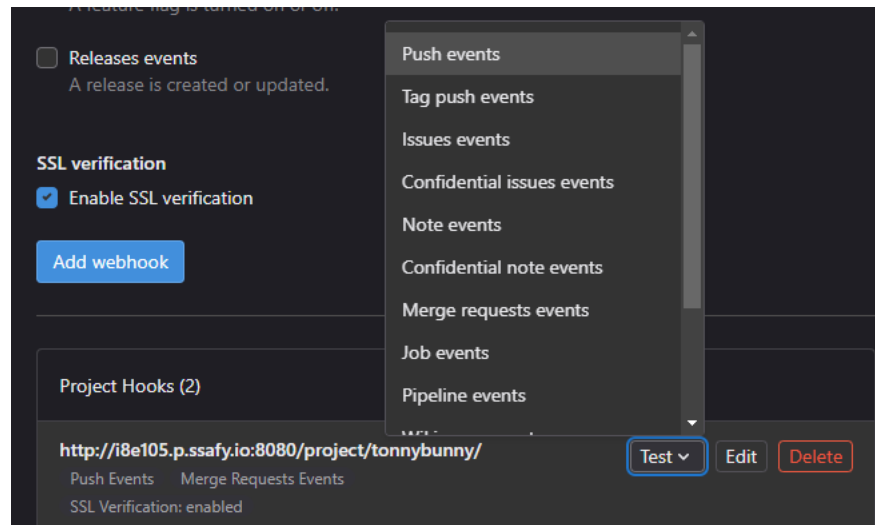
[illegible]

Releases events
A release is created or updated.

SSL verification
Enable SSL verification

Add webhook

Project Hooks (2)

http://i8e105.p.ssafy.io:8080/project/tonnybunny/
Push Events Merge Requests Events
SSL Verification: enabled

Push events
Tag push events
Issues events
Confidential issues events
Note events
Confidential note events
Merge requests events
Job events
Pipeline events
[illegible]

Test
Edit
Delete